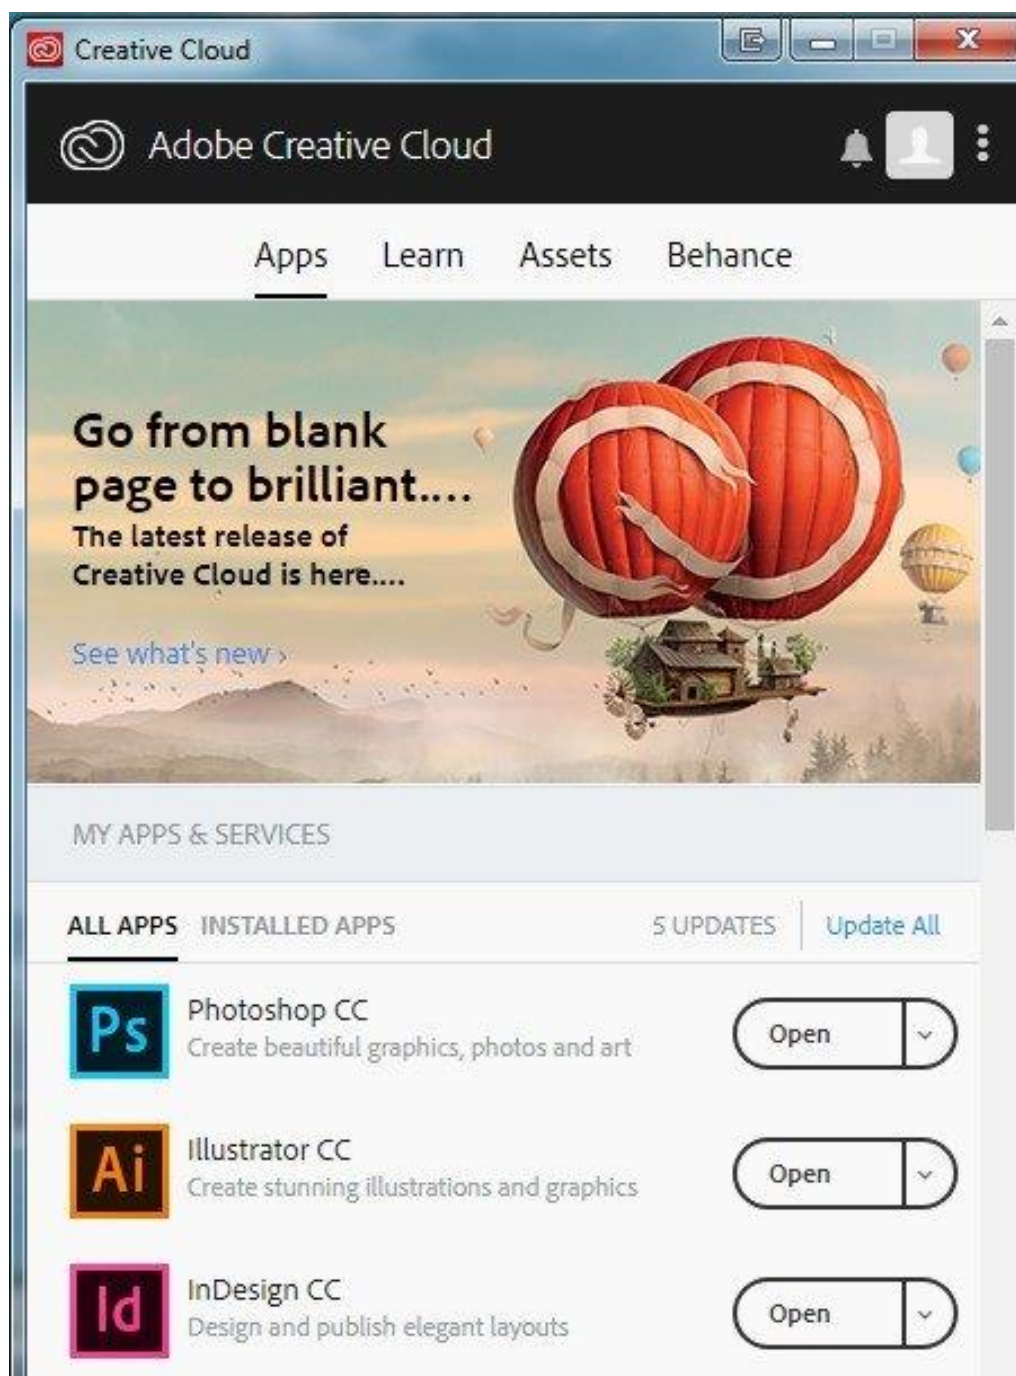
Creative Cloud

Adobe Creative Cloud

Apps Learn Assets Behance

Go from blank page to brilliant....

The latest release of Creative Cloud is here....

See what's new ›

MY APPS & SERVICES

ALL APPS INSTALLED APPS 5 UPDATES Update All

Ps Photoshop CC
Create beautiful graphics, photos and art
Open

Ai Illustrator CC
Create stunning illustrations and graphics
Open

Id InDesign CC
Design and publish elegant layouts
Open